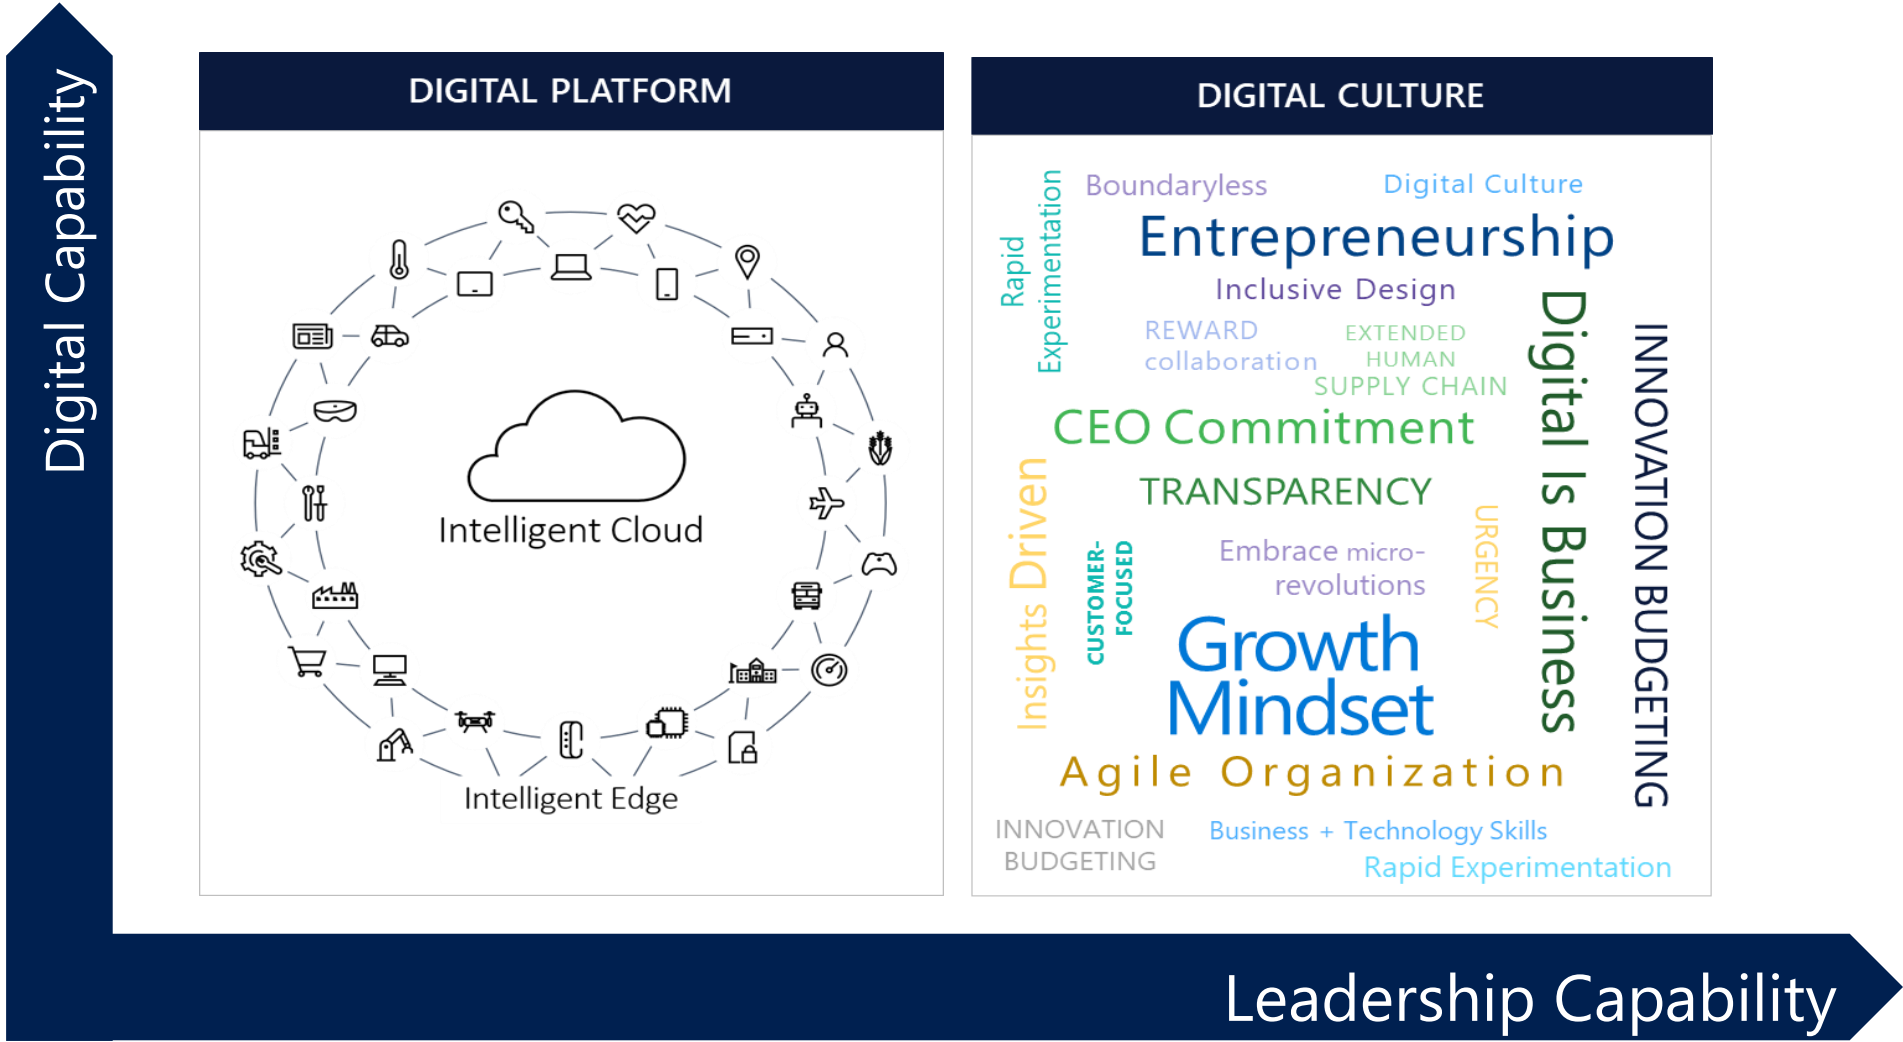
Digital Capability

DIGITAL PLATFORM

Intelligent Cloud

Intelligent Edge

DIGITAL CULTURE

Rapid Experimentation

Boundaryless

Digital Culture

Entrepreneurship

Inclusive Design

REWARD collaboration

EXTENDED HUMAN SUPPLY CHAIN

Digital Is Business

INNOVATION BUDGETING

CEO Commitment

TRANSPARENCY

Insights Driven

CUSTOMER-FOCUSED

Embrace micro-revolutions

URGENCY

Growth Mindset

Agile Organization

INNOVATION BUDGETING

Business + Technology Skills

Rapid Experimentation

Leadership Capability